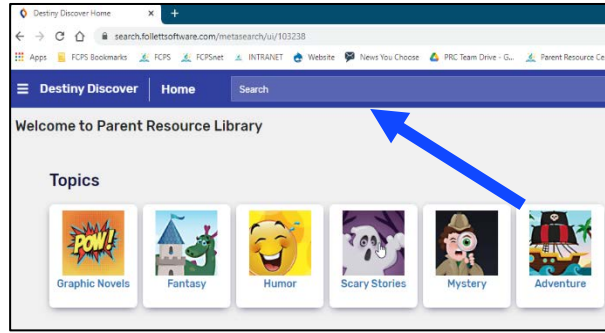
Destiny Discover Home

search.follettsoftware.com/metasearch/ui/103238

Apps FCPS Bookmarks FCPS FCPSnet INTRANET Website News You Choose PRC Team Drive - G... Parent Resource Ce

Destiny Discover Home Search

Welcome to Parent Resource Library

Topics

POW!

Graphic Novels

Fantasy

Humor

Scary Stories

Mystery

Adventure